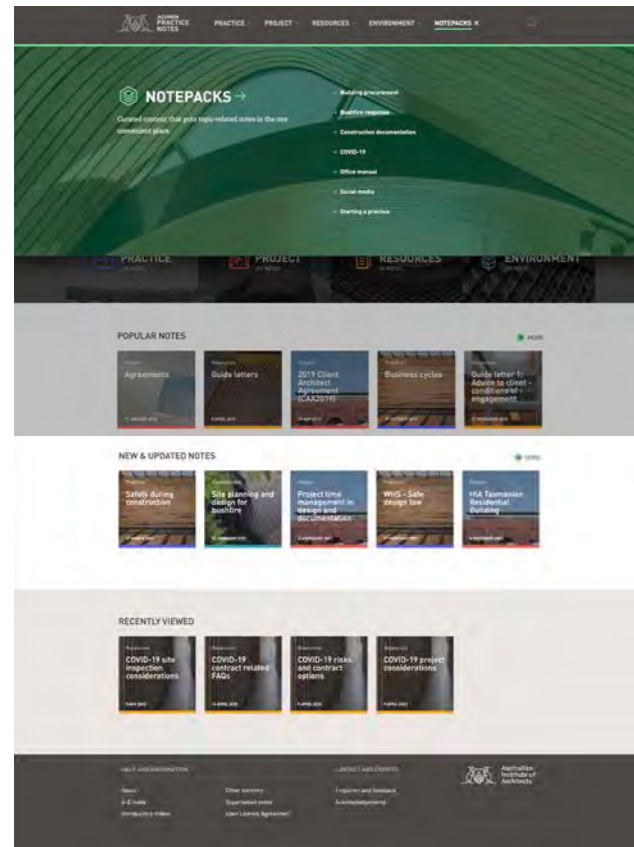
ACUMEN PRACTICE NOTES

PRACTICE PROJECT RESOURCES ENVIRONMENT NOTEPACKS ×

NOTEPACKS →

Curated content that puts topic-related notes in the one convenient place.

→ Building procurement
→ Bushfire response
→ Construction documentation
→ COVID-19
→ Office manual
→ Social media
→ Starting a practice

PRACTICE PROJECT RESOURCES ENVIRONMENT

POPULAR NOTES

MORE

Practice
Agreements

Resources
Guide letters

Project
2019 Client Architect Agreement (CAA2019)

Practice
Business cycles

Resources
Guide letter 1: Advice to client - conditions of engagement

NEW & UPDATED NOTES

MORE

Practice
Safety during construction

Environment
Site planning and design for bushfire

Project
Project time management in design and documentation

Practice
WHS - Safe design law

Project
HIA Tasmanian Residential Building

RECENTLY VIEWED

Resources
COVID-19 site inspection considerations

Resources
COVID-19 contract related FAQs

Resources
COVID-19 risks and contract options

Resources
COVID-19 project considerations

HELP AND INFORMATION

About
A-Z index
Introductory videos

Other services
Superseded notes
User Licence Agreement

CONTACT AND EVENTS

Enquiries and feedback
Acumen@architecture

Australian Institute of Architects